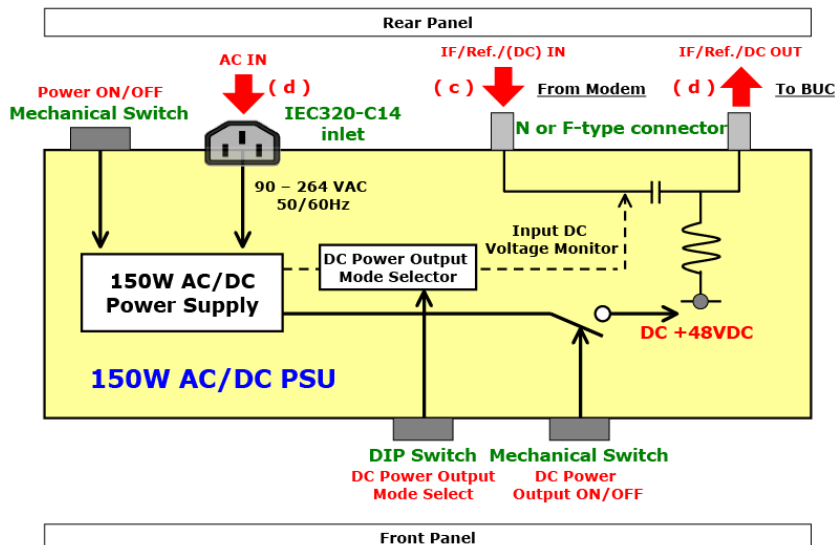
Rear Panel

Power ON/OFF
Mechanical Switch

AC IN
( d )

IEC320-C14
inlet

IF/Ref./(DC) IN
( c )
From Modem

IF/Ref./DC OUT
( d )
To BUC

N or F-type connector

90 – 264 VAC
50/60Hz

Input DC
Voltage Monitor

DC Power Output
Mode Selector

150W AC/DC
Power Supply

DC +48VDC

150W AC/DC PSU

DIP Switch
DC Power Output
Mode Select

Mechanical Switch
DC Power
Output ON/OFF

Front Panel